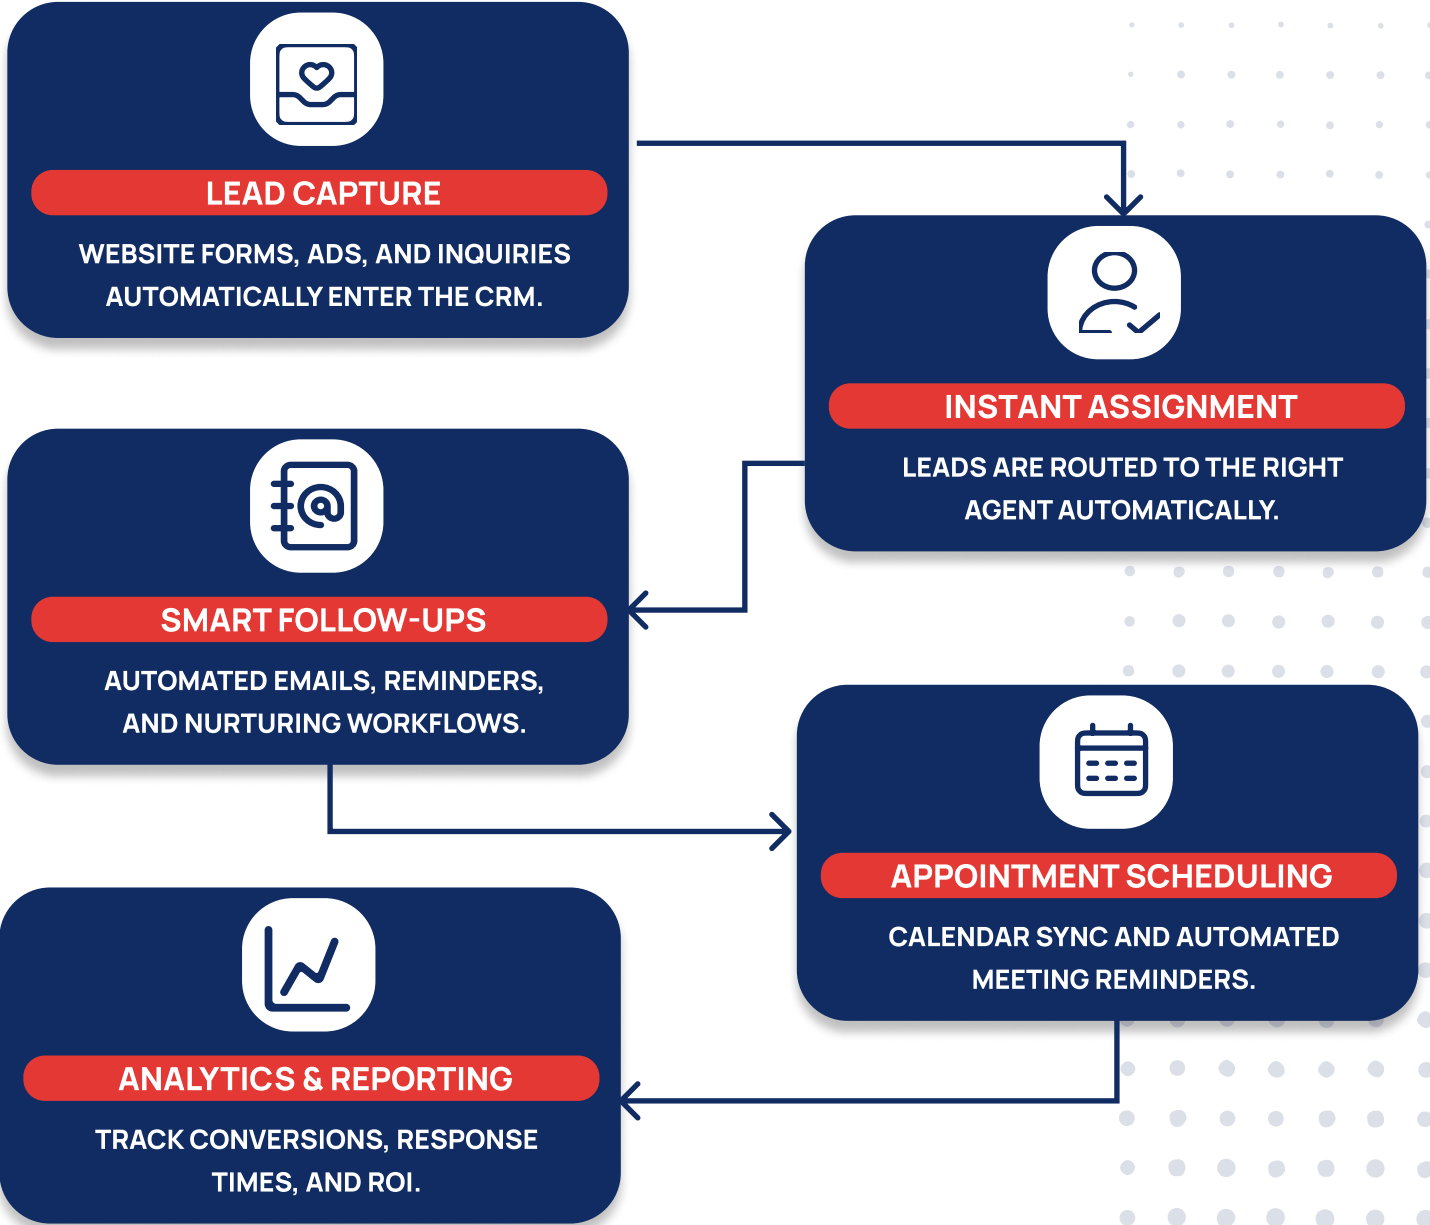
LEAD CAPTURE

WEBSITE FORMS, ADS, AND INQUIRIES AUTOMATICALLY ENTER THE CRM.

INSTANT ASSIGNMENT

LEADS ARE ROUTED TO THE RIGHT AGENT AUTOMATICALLY.

SMART FOLLOW-UPS

AUTOMATED EMAILS, REMINDERS, AND NURTURING WORKFLOWS.

APPOINTMENT SCHEDULING

CALENDAR SYNC AND AUTOMATED MEETING REMINDERS.

ANALYTICS & REPORTING

TRACK CONVERSIONS, RESPONSE TIMES, AND ROI.